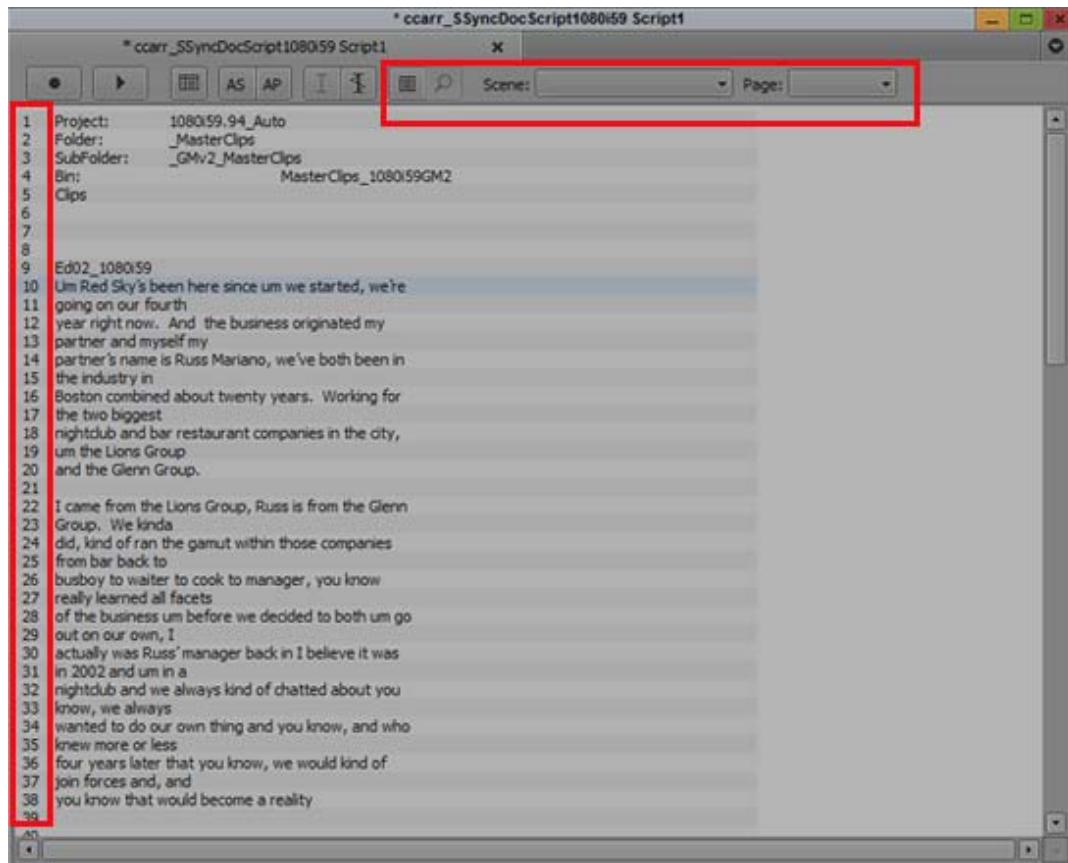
* ccarr_SSyncDocScript1080i59 Script1

* ccarr_SSyncDocScript1080i59 Script1

AS AP

Scene:

Page:

1 Project: 1080i59.94_Auto
2 Folder: _MasterClips
3 SubFolder: _GMv2_MasterClips
4 Bin: MasterClips_1080i59GM2
5 Clips
6
7
8
9 Ed02_1080i59
10 Um Red Sky's been here since um we started, we're
11 going on our fourth
12 year right now. And the business originated my
13 partner and myself my
14 partner's name is Russ Mariano, we've both been in
15 the industry in
16 Boston combined about twenty years. Working for
17 the two biggest
18 nightclub and bar restaurant companies in the city,
19 um the Lions Group
20 and the Glenn Group.
21
22 I came from the Lions Group, Russ is from the Glenn
23 Group. We kinda
24 did, kind of ran the gamut within those companies
25 from bar back to
26 busboy to waiter to cook to manager, you know
27 really learned all facets
28 of the business um before we decided to both um go
29 out on our own, I
30 actually was Russ' manager back in I believe it was
31 in 2002 and um in a
32 nightclub and we always kind of chatted about you
33 know, we always
34 wanted to do our own thing and you know, and who
35 knew more or less
36 four years later that you know, we would kind of
37 join forces and, and
38 you know that would become a reality
39
40